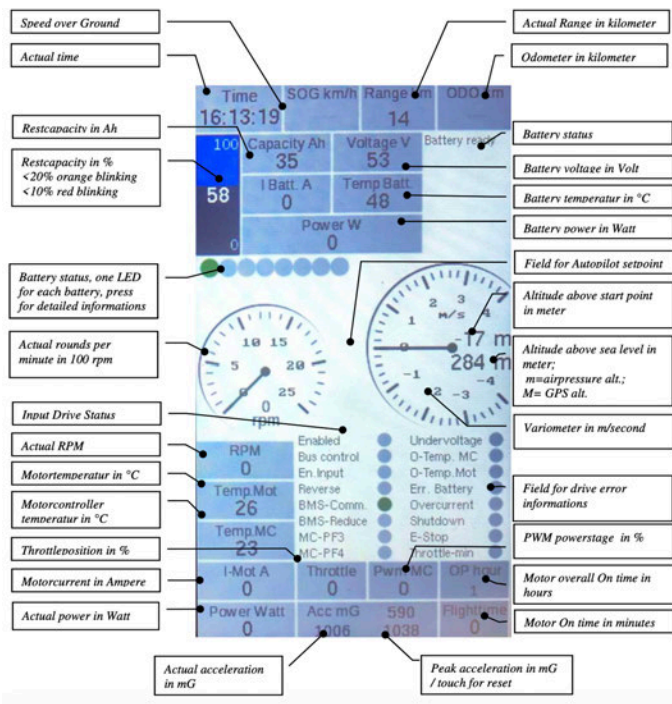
Speed over Ground

Actual time

Actual Range in kilometer

Odometer in kilometer

Time
16:13:19

SOG km/h

Range km
14

ODO km

Restcapacity in Ah

Restcapacity in %
<20% orange blinking
<10% red blinking

100
58
0

Capacity Ah
35

Voltage V
53

Battery ready

I Batt. A
0

Temp Batt.
48

Power W
0

Battery status

Battery voltage in Volt

Battery temperatur in °C

Battery power in Watt

Battery status, one LED for each battery, press for detailed informations

Field for Autopilot setpoint

Altitude above start point in meter

Altitude above sea level in meter;
m=airpressure alt.;
M= GPS alt.

Actual rounds per minute in 100 rpm

10 15
5 20
0 25
rpm

2 3 4
1 m/s 5
0
-1 -4
-2 -3
17 m
284 m

Variometer in m/second

Input Drive Status

Actual RPM

RPM
0

Motortemperatur in °C

Temp.Mot
26

Motorcontroller temperatur in °C

Temp.MC
23

Enabled
Bus control
En. Input
Reverse
BMS-Comm.
BMS-Reduce
MC-PF3
MC-PF4

Undervoltage
O-Temp. MC
O-Temp.Mot
Err. Battery
Overcurrent
Shutdown
E-Stop
Throttle-min

Field for drive error informations

PWM powerstage in %

Throttleposition in %

Motorcurrent in Ampere

I-Mot A
0

Throttle
0

Pwm MC
0

OP hour
1

Motor overall On time in hours

Actual power in Watt

Power Watt
0

Acc mG
1006

590
1038

Flighttime
0

Motor On time in minutes

Actual acceleration in mG

Peak acceleration in mG / touch for reset